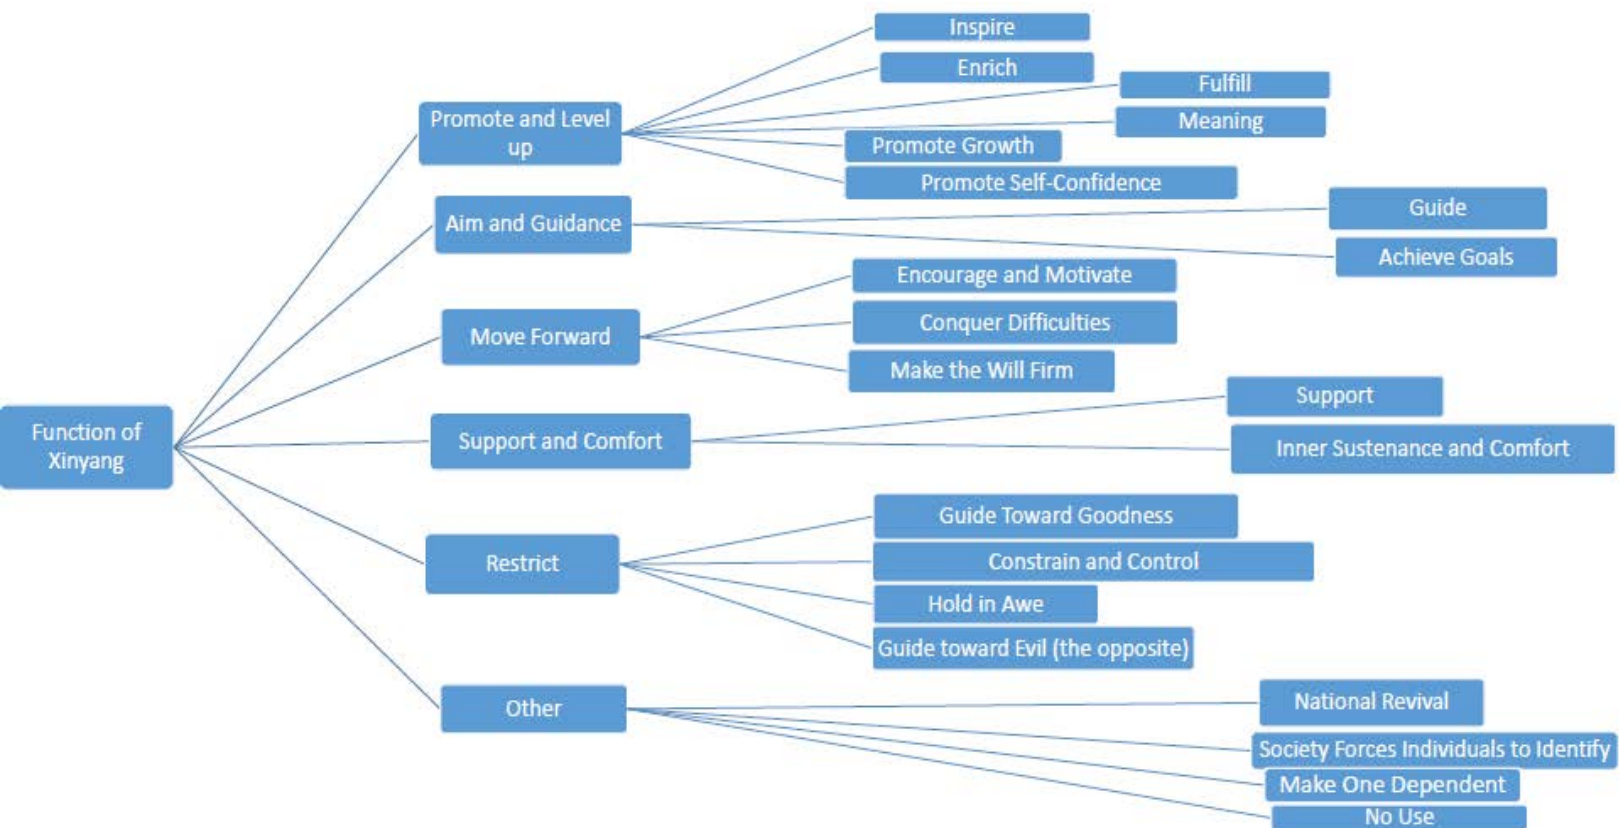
Function of Xinyang

Promote and Level up
Inspire
Enrich
Fulfill
Meaning
Promote Growth
Promote Self-Confidence

Aim and Guidance
Guide
Achieve Goals

Move Forward
Encourage and Motivate
Conquer Difficulties
Make the Will Firm

Support and Comfort
Support
Inner Sustenance and Comfort

Restrict
Guide Toward Goodness
Constrain and Control
Hold in Awe
Guide toward Evil (the opposite)

Other
National Revival
Society Forces Individuals to Identify
Make One Dependent
No Use